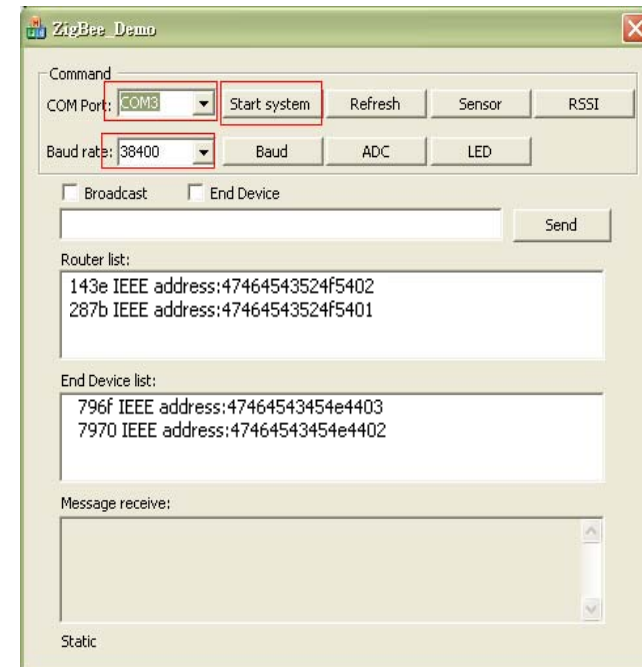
ZigBee_Demo

Command

COM Port: COM3

Start system

Refresh

Sensor

RSSI

Baud rate: 38400

Baud

ADC

LED

Broadcast

End Device

Send

Router list:

143e IEEE address:47464543524f5402
287b IEEE address:47464543524f5401

End Device list:

796f IEEE address:47464543454e4403
7970 IEEE address:47464543454e4402

Message receive:

Static